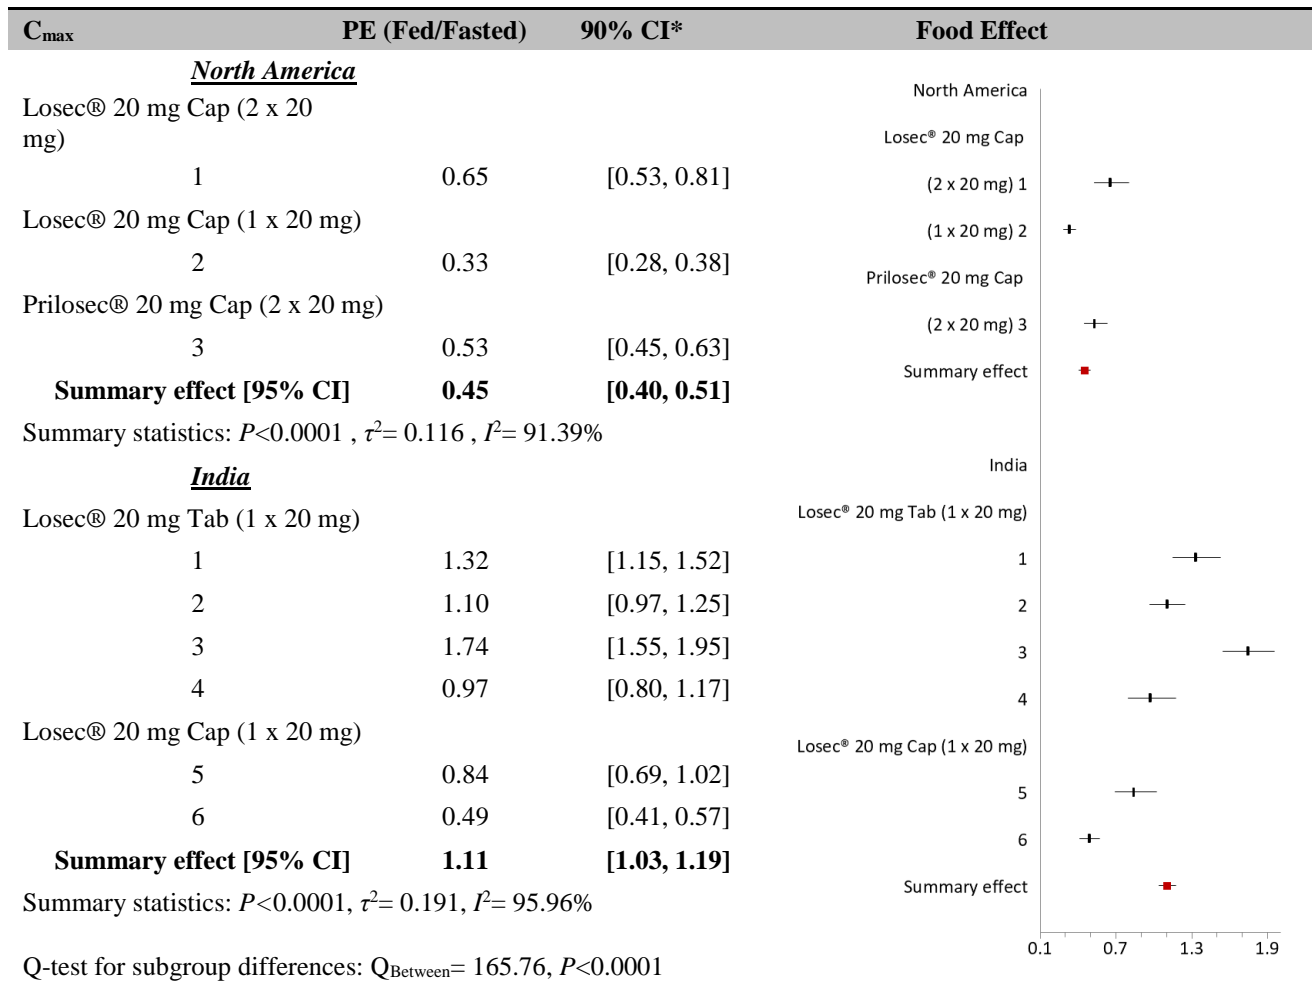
| $C_{max}$ | PE (Fed/Fasted) | 90% CI* |
|---|---|---|
| ***North America*** | | |
| Losec® 20 mg Cap (2 x 20 mg) | | |
| 1 | 0.65 | [0.53, 0.81] |
| Losec® 20 mg Cap (1 x 20 mg) | | |
| 2 | 0.33 | [0.28, 0.38] |
| Prilosec® 20 mg Cap (2 x 20 mg) | | |
| 3 | 0.53 | [0.45, 0.63] |
| **Summary effect [95% CI]** | **0.45** | **[0.40, 0.51]** |

Summary statistics: $P$<0.0001 , $\tau^2$= 0.116 , $I^2$= 91.39%

| | | |
|---|---|---|
| ***India*** | | |
| Losec® 20 mg Tab (1 x 20 mg) | | |
| 1 | 1.32 | [1.15, 1.52] |
| 2 | 1.10 | [0.97, 1.25] |
| 3 | 1.74 | [1.55, 1.95] |
| 4 | 0.97 | [0.80, 1.17] |
| Losec® 20 mg Cap (1 x 20 mg) | | |
| 5 | 0.84 | [0.69, 1.02] |
| 6 | 0.49 | [0.41, 0.57] |
| **Summary effect [95% CI]** | **1.11** | **[1.03, 1.19]** |

Summary statistics: $P$<0.0001, $\tau^2$= 0.191, $I^2$= 95.96%

Q-test for subgroup differences: $Q_{Between}$= 165.76, $P$<0.0001

Food Effect

North America
Losec® 20 mg Cap
(2 x 20 mg) 1
(1 x 20 mg) 2
Prilosec® 20 mg Cap
(2 x 20 mg) 3
Summary effect

India
Losec® 20 mg Tab (1 x 20 mg)
1
2
3
4
Losec® 20 mg Cap (1 x 20 mg)
5
6
Summary effect

0.1 0.7 1.3 1.9